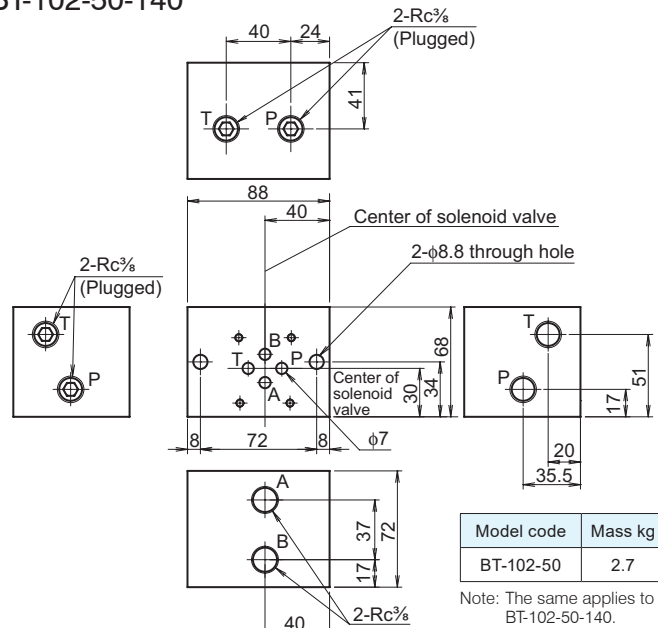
BT-102-50-140

40
24
2-Rc⅜
(Plugged)
T
P
41

88
40
Center of solenoid valve
2-$\phi$8.8 through hole

2-Rc⅜
(Plugged)
T
P

B
T
P
A
Center of solenoid valve
30
34
68
8
72
8
$\phi$7

T
P
51
17
20
35.5

A
B
37
72
17
40
2-Rc⅜

| Model code | Mass kg |
|---|---|
| BT-102-50 | 2.7 |

Note: The same applies to BT-102-50-140.